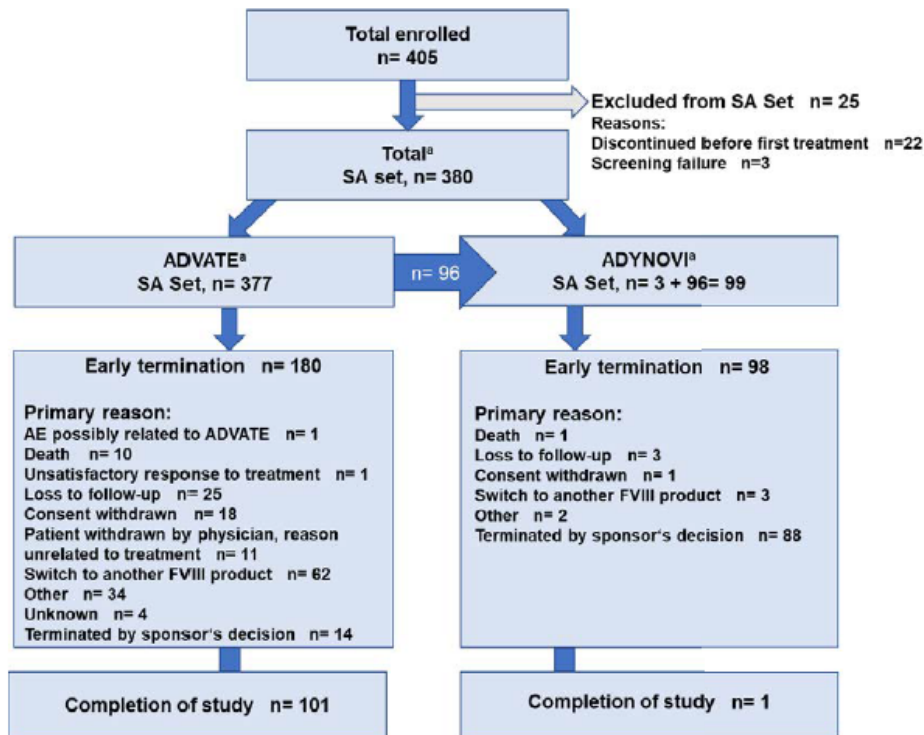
Total enrolled
n= 405

Excluded from SA Set n= 25
Reasons:
Discontinued before first treatment n=22
Screening failure n=3

Total$^{a}$
SA set, n= 380

ADVATE$^{a}$
SA Set, n= 377

n= 96

ADYNOVI$^{a}$
SA Set, n= 3 + 96= 99

Early termination n= 180

Primary reason:
AE possibly related to ADVATE n= 1
Death n= 10
Unsatisfactory response to treatment n= 1
Loss to follow-up n= 25
Consent withdrawn n= 18
Patient withdrawn by physician, reason unrelated to treatment n= 11
Switch to another FVIII product n= 62
Other n= 34
Unknown n= 4
Terminated by sponsor's decision n= 14

Early termination n= 98

Primary reason:
Death n= 1
Loss to follow-up n= 3
Consent withdrawn n= 1
Switch to another FVIII product n= 3
Other n= 2
Terminated by sponsor's decision n= 88

Completion of study n= 101

Completion of study n= 1